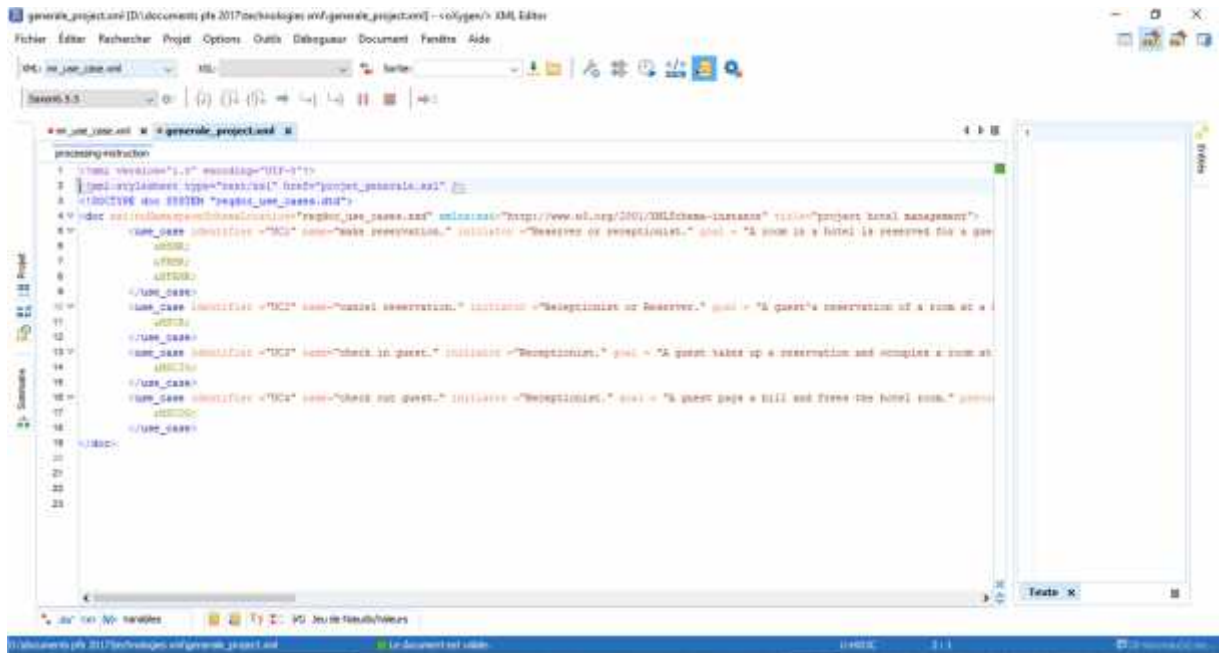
generale_project.xml [D:\documents pfe 2017\technologies xml\generale_project.xml] - <oXygen/> XML Editor

Fichier Éditer Rechercher Projet Options Outils Débogueur Document Fenêtre Aide

XML: rw_use_case.xml XSL: Saxon6.5.5

rw_use_case.xml × *generale_project.xml ×

processing-instruction

1 <?xml version="1.0" encoding="UTF-8"?>
2 <?xml-stylesheet type="text/xsl" href="projet_generale.xsl" ?>
3 <!DOCTYPE doc SYSTEM "regdoc_use_cases.dtd">
4 <doc xsi:noNamespaceSchemaLocation="regdoc_use_cases.xsd" xmlns:xsi="http://www.w3.org/2001/XMLSchema-instance" title="project hotel management">
5 <use_case identifier ="UC1" name="make reservation." initiator ="Reserver or receptionist." goal = "A room in a hotel is reserved for a gue
6 &UCUR;
7 &PRUR;
8 &UTUR;
9 </use_case>
10 <use_case identifier ="UC2" name="cancel reservation." initiator ="Receptionist or Reserver." goal = "A guest's reservation of a room at a
11 &UCCR;
12 </use_case>
13 <use_case identifier ="UC3" name="check in guest." initiator ="Receptionist." goal = "A guest takes up a reservation and occupies a room at
14 &UCCI;
15 </use_case>
16 <use_case identifier ="UC4" name="check out guest." initiator ="Receptionist." goal = "A guest pays a bill and frees the hotel room." precon
17 &UCCO;
18 </use_case>
19 </doc>
20
21
22
23

Entités

Projet

Sommaire

Texte ×

Variables Jeu de Noeuds/Valeurs

D:\documents pfe 2017\technologies xml\generale_project.xml Le document est valide. U+003C 2:1